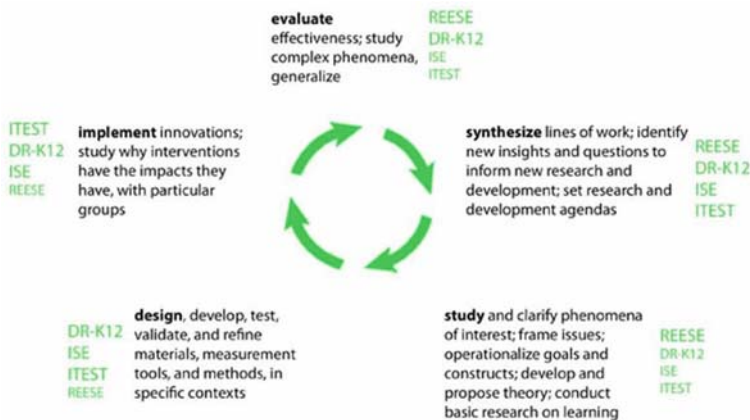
evaluate effectiveness; study complex phenomena, generalize

REESE
DR-K12
ISE
ITEST

ITEST
DR-K12
ISE
REESE

implement innovations; study why interventions have the impacts they have, with particular groups

synthesize lines of work; identify new insights and questions to inform new research and development; set research and development agendas

REESE
DR-K12
ISE
ITEST

DR-K12
ISE
ITEST
REESE

design, develop, test, validate, and refine materials, measurement tools, and methods, in specific contexts

study and clarify phenomena of interest; frame issues; operationalize goals and constructs; develop and propose theory; conduct basic research on learning

REESE
DR-K12
ISE
ITEST